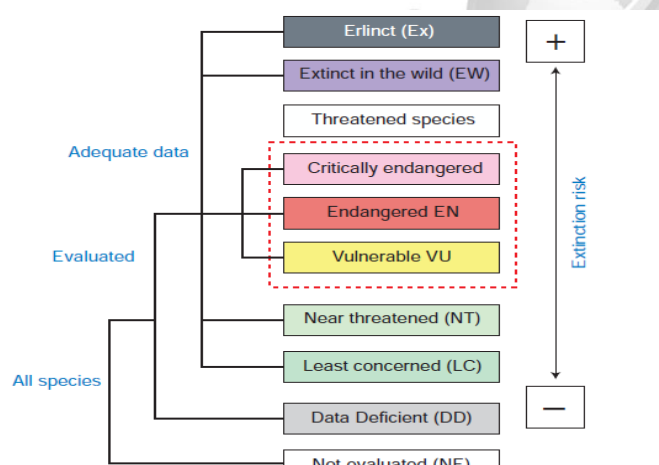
Erlinct (Ex)

Extinct in the wild (EW)

Threatened species

Critically endangered

Endangered EN

Vulnerable VU

Near threatened (NT)

Least concerned (LC)

Data Deficient (DD)

Not evaluated (NE)

Adequate data

Evaluated

All species

+

Extinction risk

−